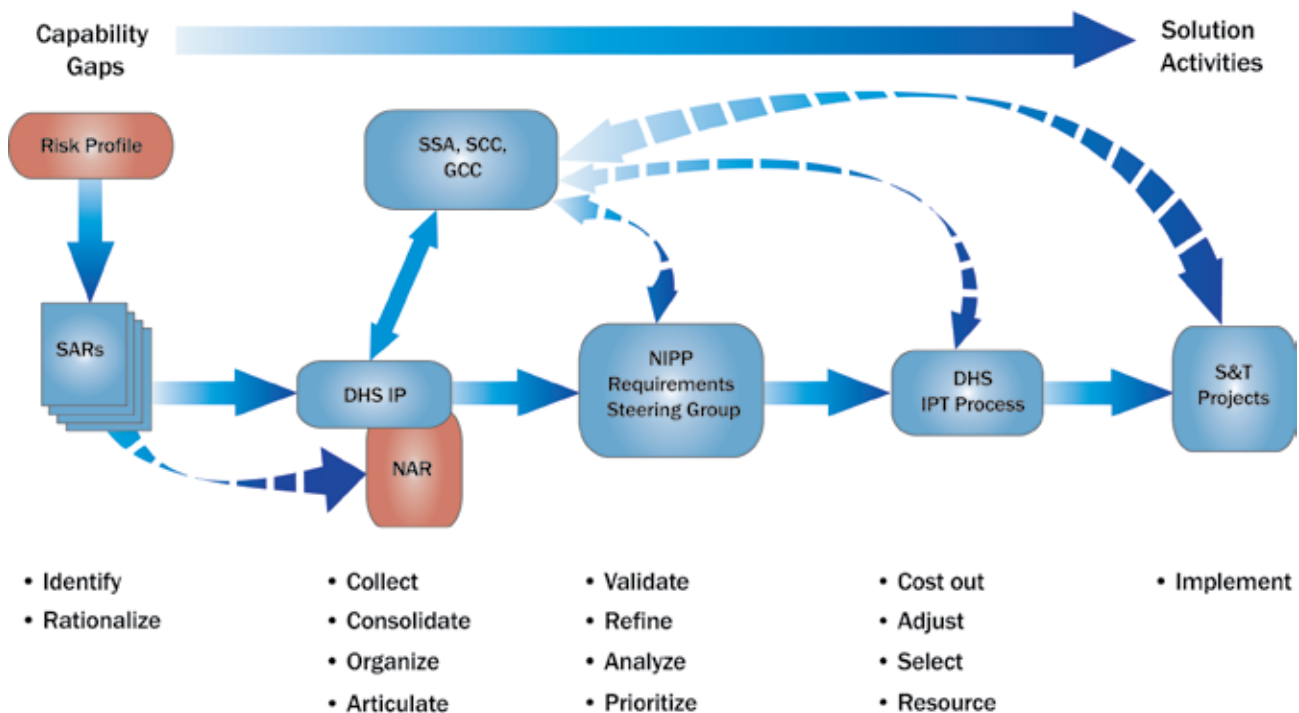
Capability Gaps

Solution Activities

Risk Profile

SSA, SCC, GCC

SARs

DHS IP

NAR

NIPP Requirements Steering Group

DHS IPT Process

S&T Projects

• Identify
• Rationalize

• Collect
• Consolidate
• Organize
• Articulate

• Validate
• Refine
• Analyze
• Prioritize

• Cost out
• Adjust
• Select
• Resource

• Implement